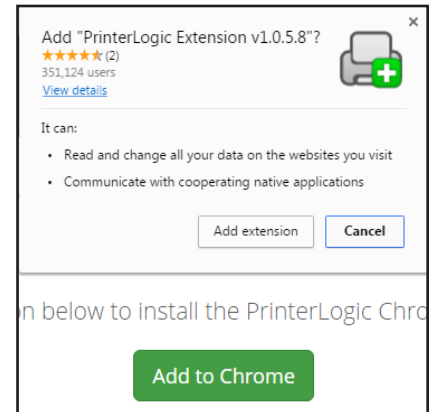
Add "PrinterLogic Extension v1.0.5.8"?

★★★★★ (2)

351,124 users

View details

×

It can:

• Read and change all your data on the websites you visit

• Communicate with cooperating native applications

Add extension

Cancel

n below to install the PrinterLogic Chro

Add to Chrome